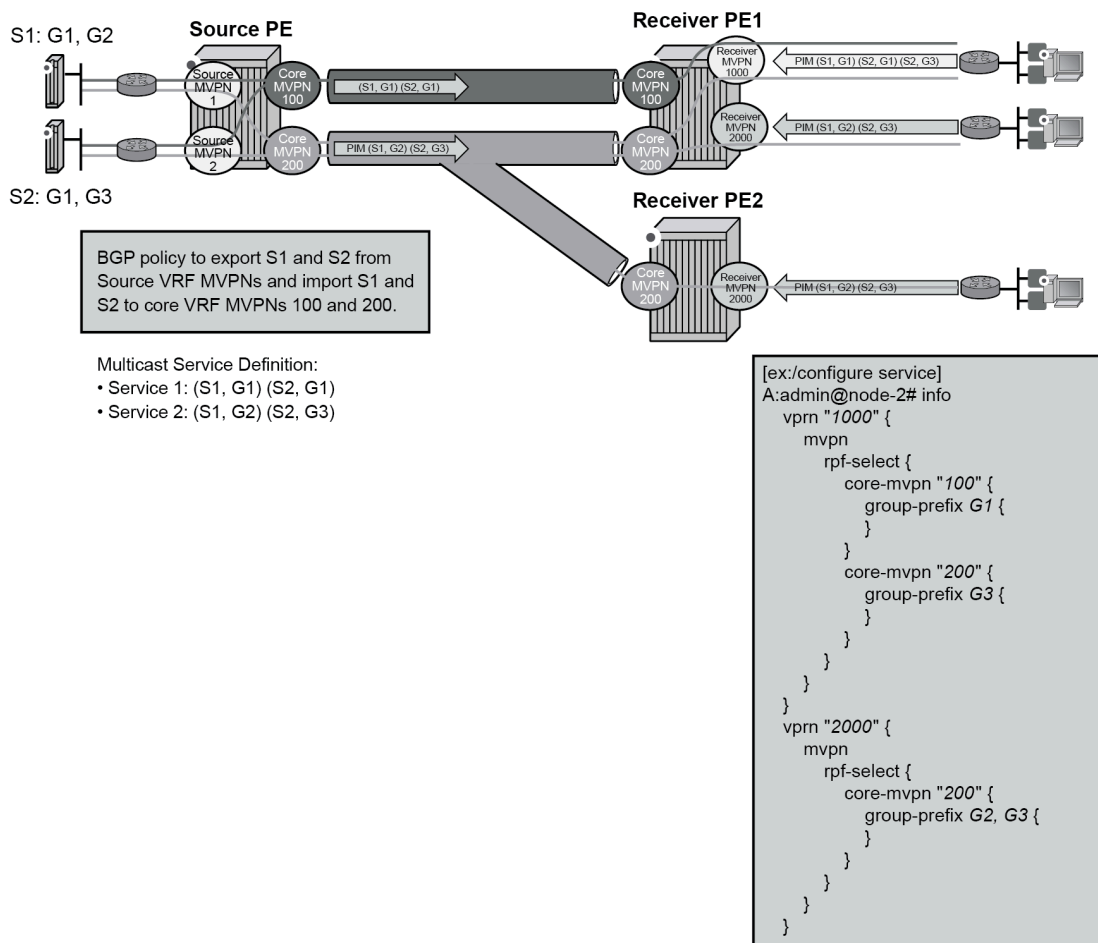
S1: G1, G2

Source PE

Source MVPN 1

Core MVPN 100

(S1, G1) (S2, G1)

Source MVPN 2

Core MVPN 200

PIM (S1, G2) (S2, G3)

S2: G1, G3

Receiver PE1

Core MVPN 100

Receiver MVPN 1000

PIM (S1, G1) (S2, G1) (S2, G3)

Core MVPN 200

Receiver MVPN 2000

PIM (S1, G2) (S2, G3)

Receiver PE2

Core MVPN 200

Receiver MVPN 2000

PIM (S1, G2) (S2, G3)

BGP policy to export S1 and S2 from Source VRF MVPNs and import S1 and S2 to core VRF MVPNs 100 and 200.

Multicast Service Definition:
• Service 1: (S1, G1) (S2, G1)
• Service 2: (S1, G2) (S2, G3)

[ex:/configure service]
A:admin@node-2# info
vprn "1000" {
mvpn
rpf-select {
core-mvpn "100" {
group-prefix G1 {
}
}
core-mvpn "200" {
group-prefix G3 {
}
}
}
}
vprn "2000" {
mvpn
rpf-select {
core-mvpn "200" {
group-prefix G2, G3 {
}
}
}
}
}